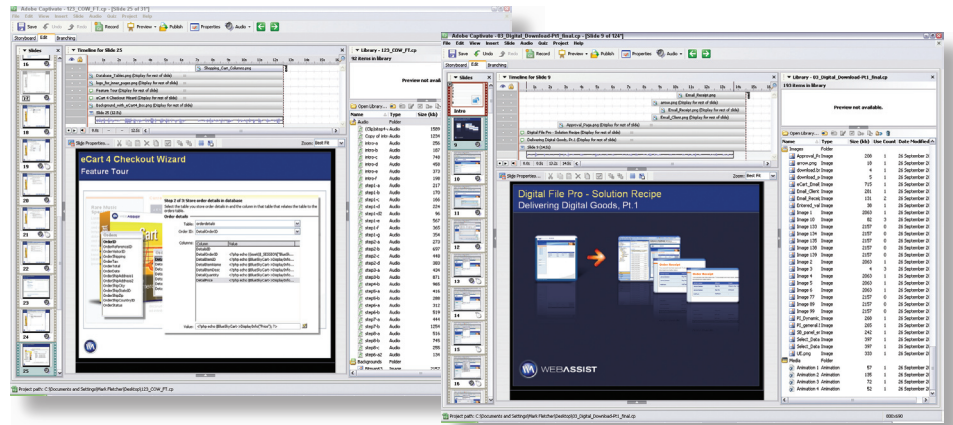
Adobe Captivate - 123_COW_FT.cp - [Slide 25 of 37]

File Edit View Insert Slide Audio Quiz Project Help

Save Undo Redo Record Preview Publish Properties Audio

Storyboard Edit Branching

Slides

Timeline for Slide 25

Database_Tables.png (Display for rest of slide)
logo_for_intro.png (Display for rest of slide)
Feature Tour (Display for rest of slide)
eCart 4 Checkout Wizard (Display for rest of slide)
Background_eart_eCart.jpg (Display for rest of slide)
Slide 25 (12.0s)
Shopping_Cart_Columns.png

Slide Properties...

Zoom: Best Fit

eCart 4 Checkout Wizard

Feature Tour

Step 2 of 3 Store order details in database

Order details

Library - 123_COW_FT.cp

92 Items in library

Preview not available.

Open Library...

| Name | Type | Size (kb) |
|---|---|---|
| Audio | Folder | |
| (Clip)step4-a | Audio | 1589 |
| Copy of intro | Audio | 1254 |
| intro-a | Audio | 165 |
| intro-c | Audio | 187 |
| intro-e | Audio | 748 |
| intro-d | Audio | 409 |
| intro-e | Audio | 264 |
| intro-f | Audio | 161 |
| step1-a | Audio | 217 |
| step1-b | Audio | 371 |
| step1-c | Audio | 166 |
| step1-d | Audio | 388 |
| step1-e | Audio | 365 |
| step1-d | Audio | 154 |
| step1-d2 | Audio | 66 |
| step1-e | Audio | 567 |
| step1-f | Audio | 365 |
| step1-g | Audio | 154 |
| step2-a | Audio | 697 |
| step2-b | Audio | 462 |
| step2-c | Audio | 448 |
| step2-d | Audio | 283 |
| step2-e | Audio | 366 |
| step3-a | Audio | 471 |
| step3-b | Audio | 966 |
| step4-b | Audio | 943 |
| step4-c | Audio | 574 |
| step4-d | Audio | 456 |
| step4-e | Audio | 264 |
| step5-a | Audio | 1254 |
| step5-b | Audio | 191 |
| step5-c | Audio | 136 |
| step5-d | Audio | 397 |
| step6-a2 | Audio | 145 |
| Backgrounds | Folder | |

Project path: C:\Documents and Settings\Mark Fletcher\Desktop\123_COW_FT.cp

Adobe Captivate - 03_Digital_Download-Pt1_final.cp - [Slide 9 of 124]

File Edit View Insert Slide Audio Quiz Project Help

Save Undo Redo Record Preview Publish Properties Audio

Storyboard Edit Branching

Slides

Timeline for Slide 9

Email_Receipt.png
arrow.png (Display for rest of slide)
Email_Receipt.png (Display for rest of slide)
Email_Client.png (Display for rest of slide)
Approval_Page.png (Display for rest of slide)
Digital File Pro - Solution Recipe (Display for rest of slide)
Delivering Digital Goods, Pt.1 (Display for rest of slide)
Slide 9 (24.0s)

Slide Properties...

Zoom: Best Fit

Digital File Pro - Solution Recipe

Delivering Digital Goods, Pt.1

WEBASSIST

Library - 03_Digital_Download-Pt1_final.cp

193 Items in library

Preview not available.

Open Library...

| Name | Type | Size (kb) | Use Count | Date Modified |
|---|---|---|---|---|
| Images | Folder | | | |
| Approval_Pa | Image | 208 | 1 | 26 September 2 |
| arrow.png | Image | 2 | 2 | 26 September 2 |
| download.bi | Image | 64 | 1 | 26 September 2 |
| download.pn | Image | 6 | 0 | 26 September 2 |
| eCart_Email | Image | 715 | 1 | 26 September 2 |
| Email_Client | Image | 261 | 1 | 26 September 2 |
| Email_Receip | Image | 131 | 2 | 26 September 2 |
| Entered_mai | Image | 39 | 1 | 26 September 2 |
| Image 1 | Image | 2063 | 1 | 26 September 2 |
| Image 10 | Image | 82 | 1 | 26 September 2 |
| Image 133 | Image | 2157 | 0 | 26 September 2 |
| Image 134 | Image | 2157 | 0 | 26 September 2 |
| Image 135 | Image | 2157 | 0 | 26 September 2 |
| Image 136 | Image | 2157 | 0 | 26 September 2 |
| Image 137 | Image | 2157 | 0 | 26 September 2 |
| Image 2 | Image | 2063 | 1 | 26 September 2 |
| Image 3 | Image | 4 | 3 | 26 September 2 |
| Image 4 | Image | 2063 | 1 | 26 September 2 |
| Image 5 | Image | 2063 | 1 | 26 September 2 |
| Image 6 | Image | 2063 | 1 | 26 September 2 |
| Image 77 | Image | 2157 | 0 | 26 September 2 |
| Image 98 | Image | 2157 | 0 | 26 September 2 |
| Image 99 | Image | 2157 | 0 | 26 September 2 |
| P2_Dynamic | Image | 200 | 1 | 26 September 2 |
| P2_general | Image | 265 | 1 | 26 September 2 |
| SB_panel_er | Image | 242 | 1 | 26 September 2 |
| Select_Data | Image | 397 | 1 | 26 September 2 |
| Select_Data | Image | 397 | 1 | 26 September 2 |
| UE.png | Image | 333 | 1 | 26 September 2 |
| Media | Folder | | | |
| Animation 1 | Animation | 57 | 1 | 26 September 2 |
| Animation 2 | Animation | 15 | 1 | 26 September 2 |
| Animation 3 | Animation | 52 | 1 | 26 September 2 |
| Animation 4 | Animation | 57 | 1 | 26 September 2 |

Project path: C:\Documents and Settings\Mark Fletcher\Desktop\03_Digital_Download-Pt1_final.cp

800x600